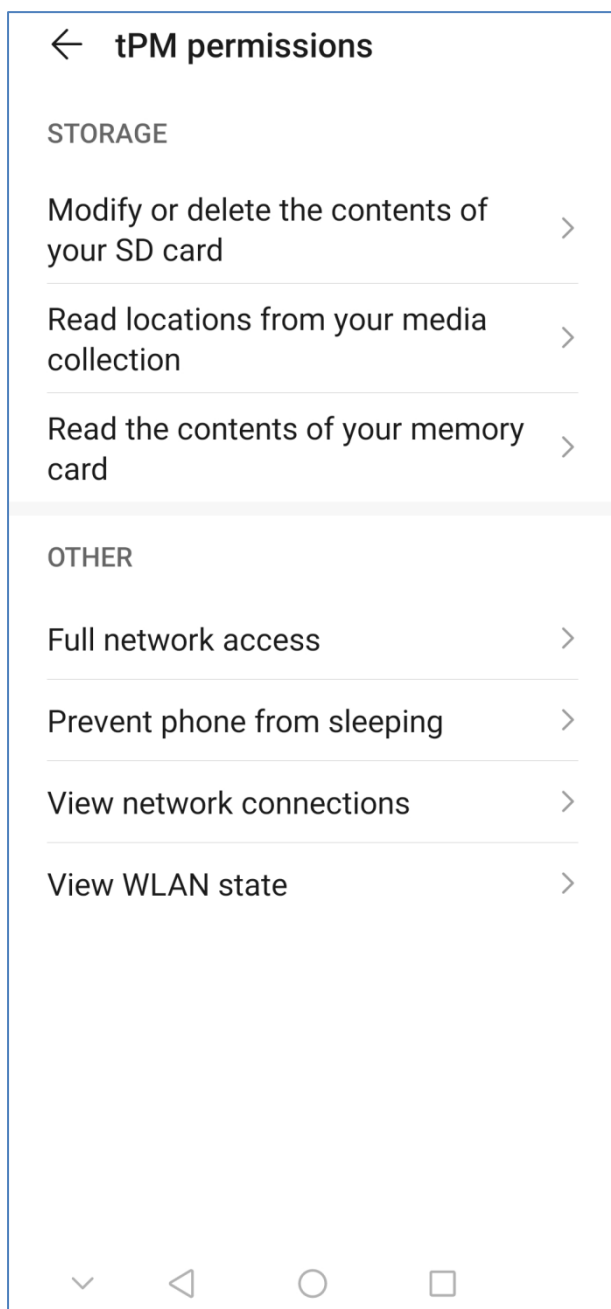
← tPM permissions

STORAGE

Modify or delete the contents of your SD card

Read locations from your media collection

Read the contents of your memory card

OTHER

Full network access

Prevent phone from sleeping

View network connections

View WLAN state